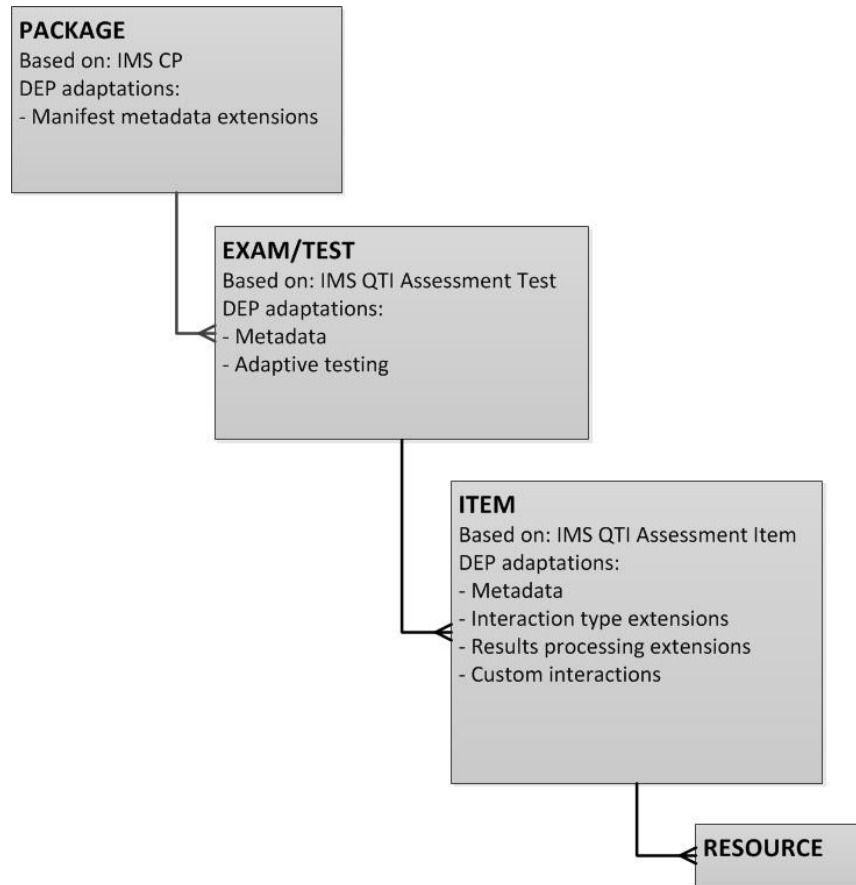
PACKAGE
Based on: IMS CP
DEP adaptations:
- Manifest metadata extensions

EXAM/TEST
Based on: IMS QTI Assessment Test
DEP adaptations:
- Metadata
- Adaptive testing

ITEM
Based on: IMS QTI Assessment Item
DEP adaptations:
- Metadata
- Interaction type extensions
- Results processing extensions
- Custom interactions

RESOURCE